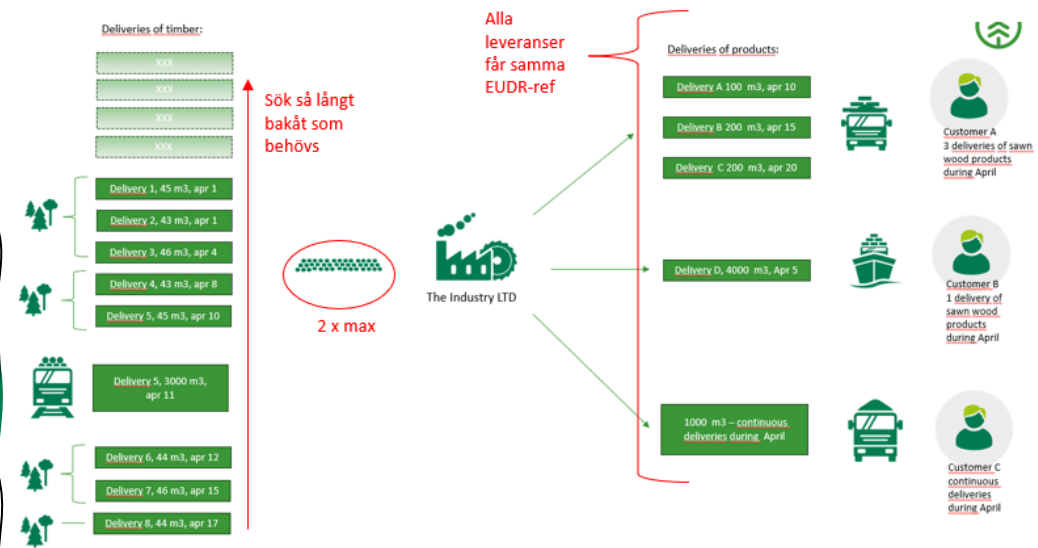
Deliveries of timber:

XXX

XXX

XXX

XXX

Delivery 1, 45 m3, apr 1

Delivery 2, 43 m3, apr 1

Delivery 3, 46 m3, apr 4

Delivery 4, 43 m3, apr 8

Delivery 5, 45 m3, apr 10

Delivery 5, 3000 m3, apr 11

Delivery 6, 44 m3, apr 12

Delivery 7, 46 m3, apr 15

Delivery 8, 44 m3, apr 17

Sök så långt bakåt som behövs

2 x max

The Industry LTD

Alla leveranser får samma EUDR-ref

Deliveries of products:

Delivery A 100 m3, apr 10

Delivery B 200 m3, apr 15

Delivery C 200 m3, apr 20

Delivery D, 4000 m3, Apr 5

1000 m3 – continuous deliveries during April

Customer A
3 deliveries of sawn wood products during April

Customer B
1 delivery of sawn wood products during April

Customer C
continuous deliveries during April